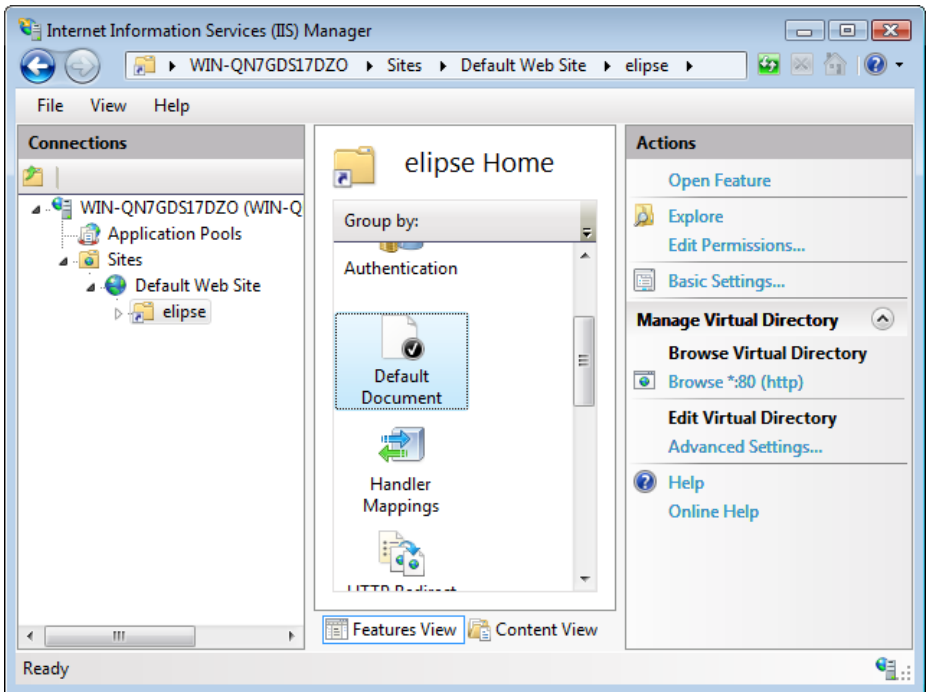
Internet Information Services (IIS) Manager

WIN-QN7GDS17DZO ▸ Sites ▸ Default Web Site ▸ elipse ▸

File View Help

Connections

WIN-QN7GDS17DZO (WIN-Q
Application Pools
Sites
Default Web Site
elipse

elipse Home

Group by:

Authentication

Default Document

Handler Mappings

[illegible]

Features View
Content View

Actions

Open Feature

Explore
Edit Permissions...

Basic Settings...

Manage Virtual Directory

Browse Virtual Directory
Browse *:80 (http)

Edit Virtual Directory
Advanced Settings...

Help
Online Help

Ready